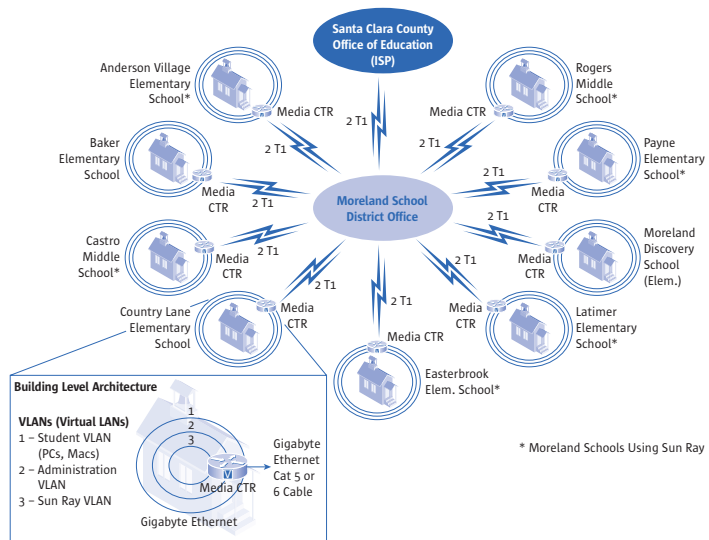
Santa Clara County Office of Education (ISP)

Anderson Village Elementary School*

Media CTR

2 T1

Rogers Middle School*

Media CTR

2 T1

Baker Elementary School

2 T1

Media CTR

2 T1

Payne Elementary School*

2 T1

Media CTR

Moreland School District Office

2 T1

Castro Middle School*

Media CTR

2 T1

2 T1

Moreland Discovery School (Elem.)

Media CTR

2 T1

Country Lane Elementary School

Media CTR

2 T1

Media CTR

Latimer Elementary School*

Media CTR

Easterbrook Elem. School*

Building Level Architecture

VLANs (Virtual LANs)
1 – Student VLAN (PCs, Macs)
2 – Administration VLAN
3 – Sun Ray VLAN

1
2
3

Media CTR

Gigabyte Ethernet Cat 5 or 6 Cable

Gigabyte Ethernet

* Moreland Schools Using Sun Ray